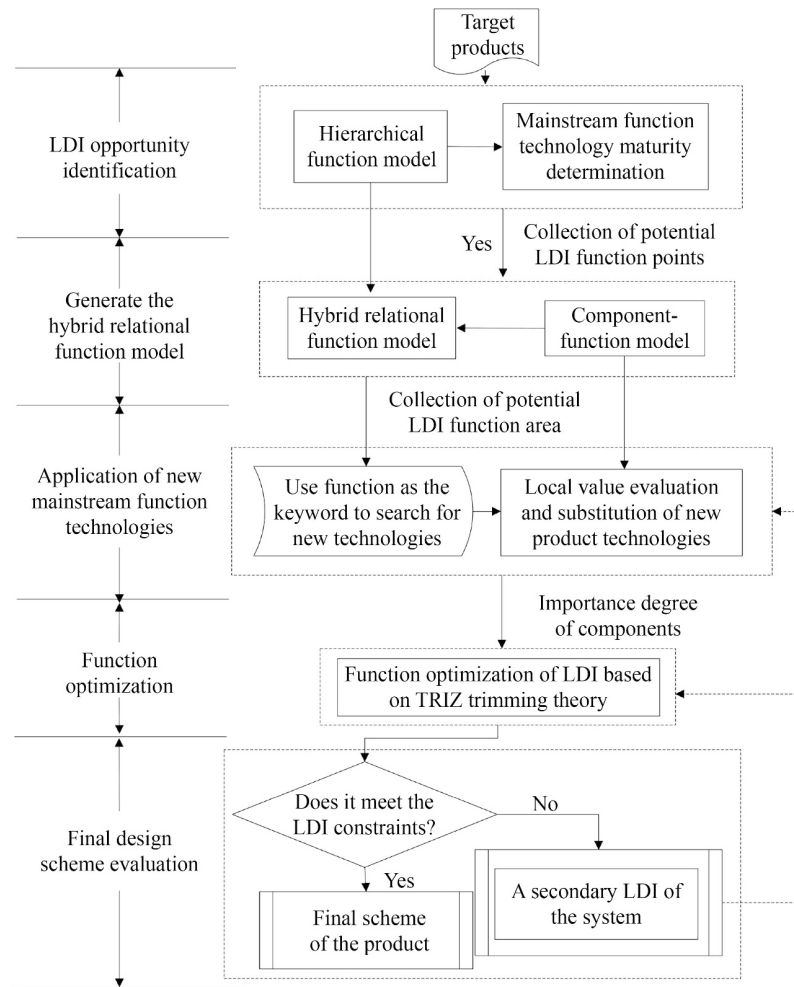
Target products

LDI opportunity identification

Hierarchical function model

Mainstream function technology maturity determination

Yes

Collection of potential LDI function points

Generate the hybrid relational function model

Hybrid relational function model

Component-function model

Collection of potential LDI function area

Application of new mainstream function technologies

Use function as the keyword to search for new technologies

Local value evaluation and substitution of new product technologies

Importance degree of components

Function optimization

Function optimization of LDI based on TRIZ trimming theory

Final design scheme evaluation

Does it meet the LDI constraints?

No

Yes

Final scheme of the product

A secondary LDI of the system